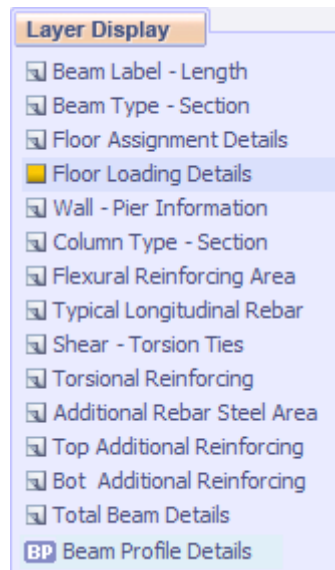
Layer Display

Beam Label - Length
Beam Type - Section
Floor Assignment Details
Floor Loading Details
Wall - Pier Information
Column Type - Section
Flexural Reinforcing Area
Typical Longitudinal Rebar
Shear - Torsion Ties
Torsional Reinforcing
Additional Rebar Steel Area
Top Additional Reinforcing
Bot Additional Reinforcing
Total Beam Details
BP Beam Profile Details